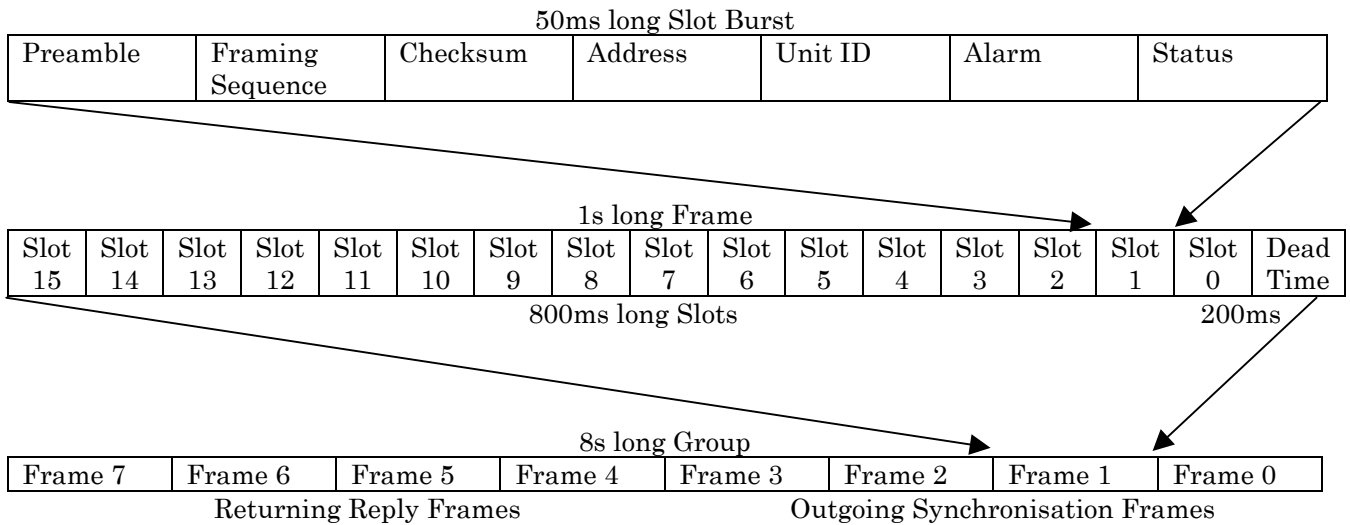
50ms long Slot Burst

| Preamble | Framing Sequence | Checksum | Address | Unit ID | Alarm | Status |
|---|---|---|---|---|---|---|

1s long Frame

| Slot 15 | Slot 14 | Slot 13 | Slot 12 | Slot 11 | Slot 10 | Slot 9 | Slot 8 | Slot 7 | Slot 6 | Slot 5 | Slot 4 | Slot 3 | Slot 2 | Slot 1 | Slot 0 | Dead Time |
|---|---|---|---|---|---|---|---|---|---|---|---|---|---|---|---|---|

800ms long Slots

200ms

8s long Group

| Frame 7 | Frame 6 | Frame 5 | Frame 4 | Frame 3 | Frame 2 | Frame 1 | Frame 0 |
|---|---|---|---|---|---|---|---|

Returning Reply Frames

Outgoing Synchronisation Frames